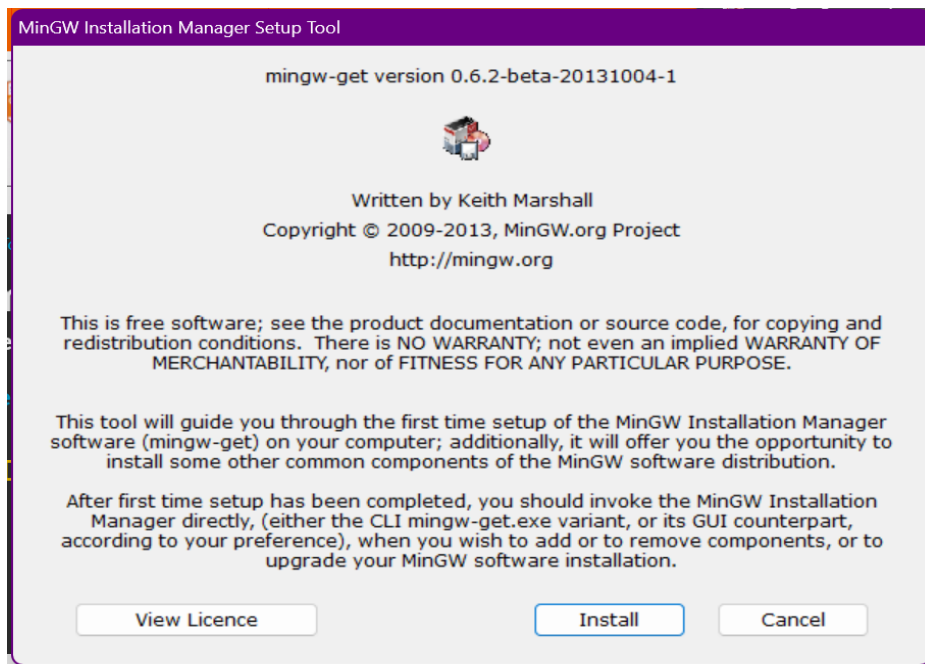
MinGW Installation Manager Setup Tool

mingw-get version 0.6.2-beta-20131004-1

Written by Keith Marshall
Copyright © 2009-2013, MinGW.org Project
http://mingw.org

This is free software; see the product documentation or source code, for copying and redistribution conditions. There is NO WARRANTY; not even an implied WARRANTY OF MERCHANTABILITY, nor of FITNESS FOR ANY PARTICULAR PURPOSE.

This tool will guide you through the first time setup of the MinGW Installation Manager software (mingw-get) on your computer; additionally, it will offer you the opportunity to install some other common components of the MinGW software distribution.

After first time setup has been completed, you should invoke the MinGW Installation Manager directly, (either the CLI mingw-get.exe variant, or its GUI counterpart, according to your preference), when you wish to add or to remove components, or to upgrade your MinGW software installation.

View Licence

Install

Cancel